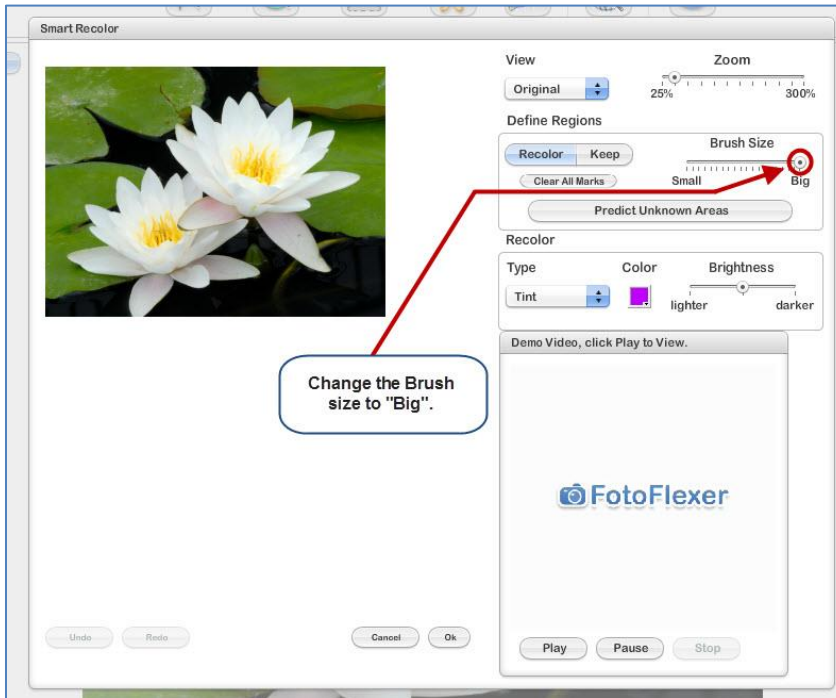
Smart Recolor

View
Original

Zoom
25%
300%

Define Regions
Recolor
Keep
Clear All Marks
Brush Size
Small
Big
Predict Unknown Areas

Recolor
Type
Tint
Color
Brightness
lighter
darker

Demo Video, click Play to View.

FotoFlexer

Play
Pause
Stop

Change the Brush size to "Big".

Undo
Redo
Cancel
Ok